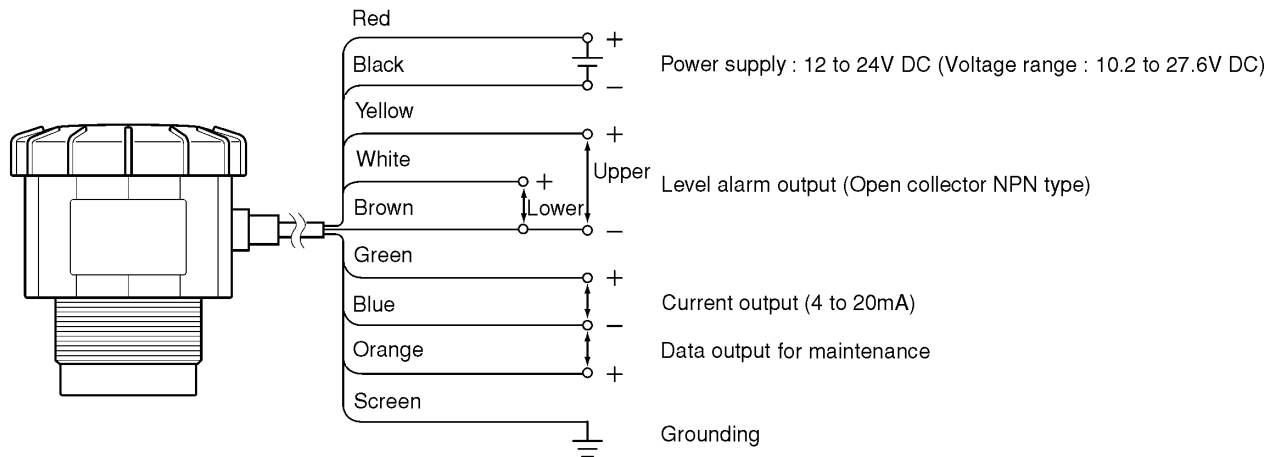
Red
+
Black
−
Power supply : 12 to 24V DC (Voltage range : 10.2 to 27.6V DC)
Yellow
+
White
+
Upper
Level alarm output (Open collector NPN type)
Brown
Lower
−
Green
+
Blue
Current output (4 to 20mA)
−
Orange
Data output for maintenance
+
Screen
Grounding